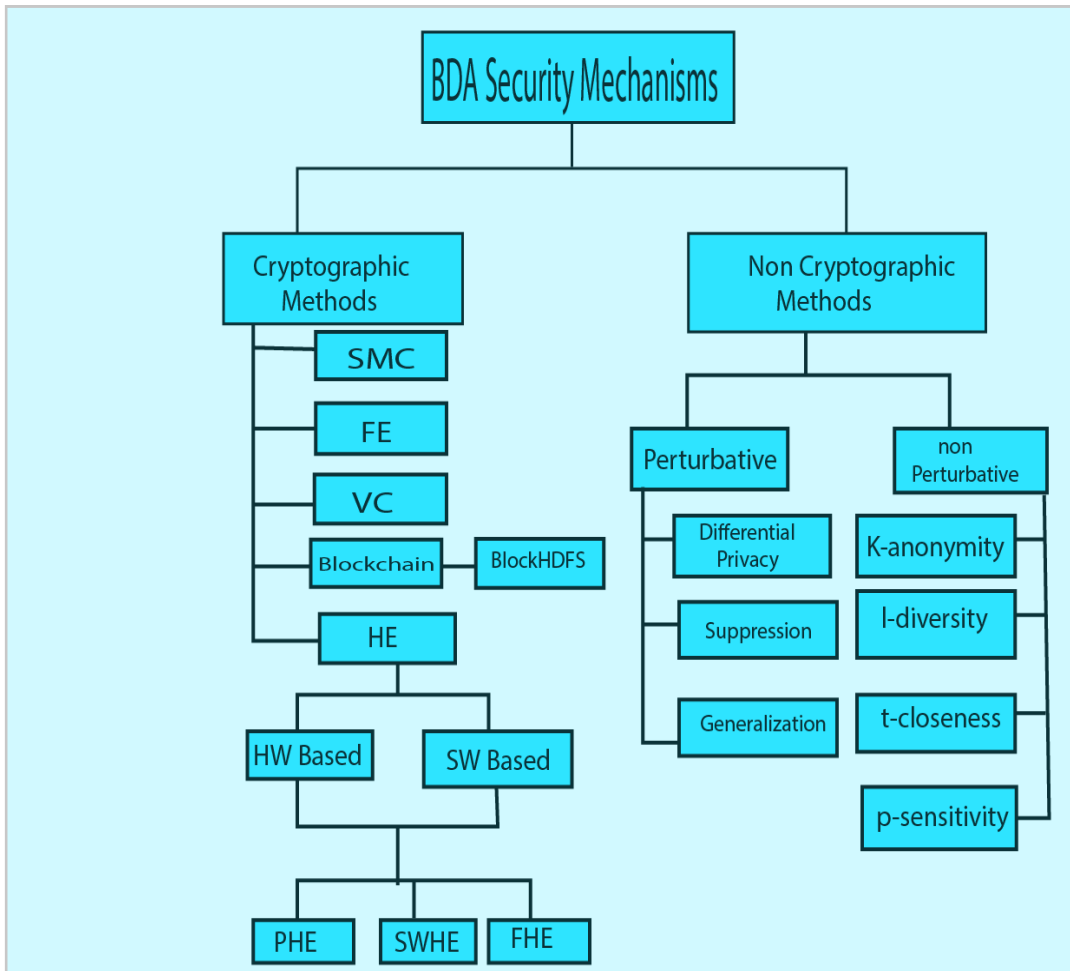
BDA Security Mechanisms

Cryptographic Methods

SMC

FE

VC

Blockchain

BlockHDFS

HE

HW Based

SW Based

PHE

SWHE

FHE

Non Cryptographic Methods

Perturbative

Differential Privacy

Suppression

Generalization

non Perturbative

K-anonymity

l-diversity

t-closeness

p-sensitivity